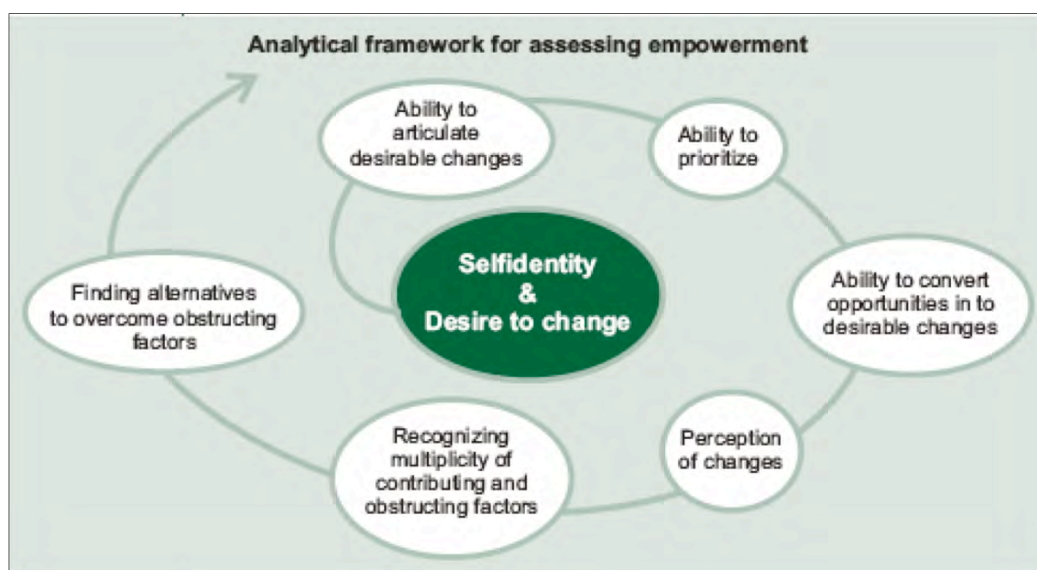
Analytical framework for assessing empowerment

Ability to articulate desirable changes

Ability to prioritize

Selfidentity
&
Desire to change

Ability to convert opportunities in to desirable changes

Perception of changes

Recognizing multiplicity of contributing and obstructing factors

Finding alternatives to overcome obstructing factors